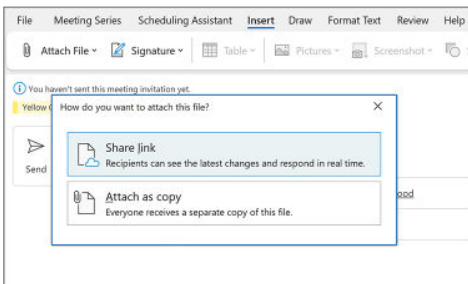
File Meeting Series Scheduling Assistant Insert Draw Format Text Review Help

Attach File Signature Table Pictures Screenshot

You haven't sent this meeting invitation yet.

Yellow

Send

How do you want to attach this file?

×

Share link
Recipients can see the latest changes and respond in real time.

Attach as copy
Everyone receives a separate copy of this file.

ood